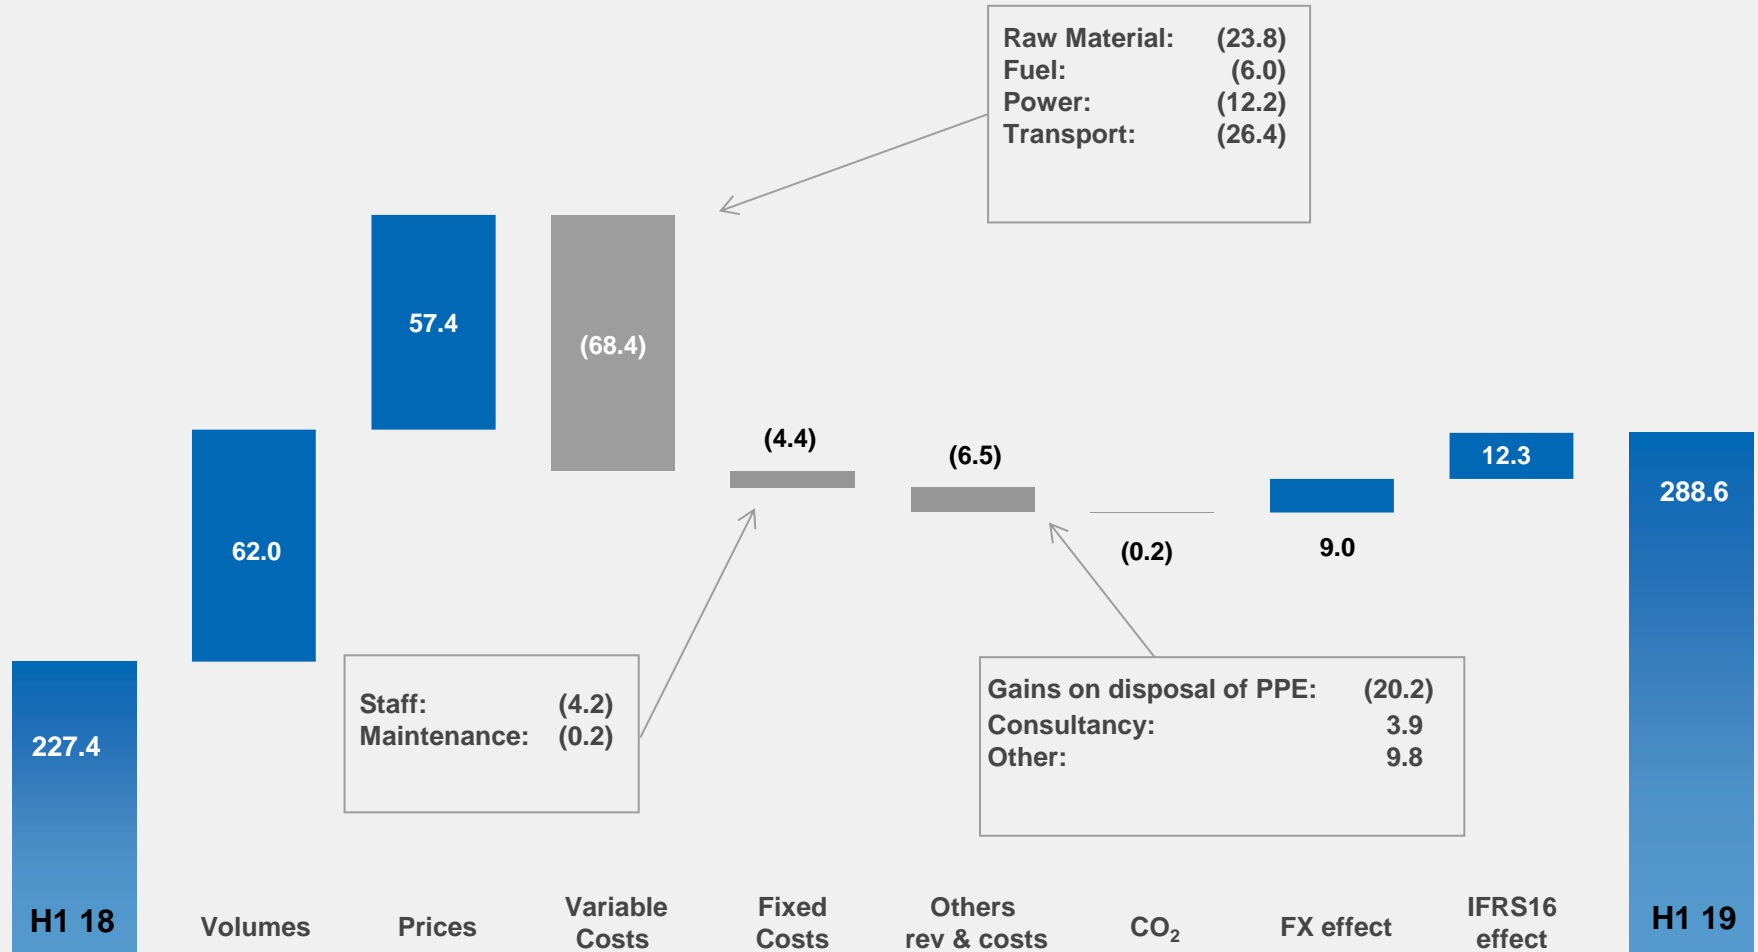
Raw Material: (23.8)
Fuel: (6.0)
Power: (12.2)
Transport: (26.4)

57.4

(68.4)

(4.4)

(6.5)

12.3

288.6

62.0

(0.2)

9.0

227.4

Staff: (4.2)
Maintenance: (0.2)

Gains on disposal of PPE: (20.2)
Consultancy: 3.9
Other: 9.8

H1 18

Volumes

Prices

Variable Costs

Fixed Costs

Others rev & costs

$CO_2$

FX effect

IFRS16 effect

H1 19